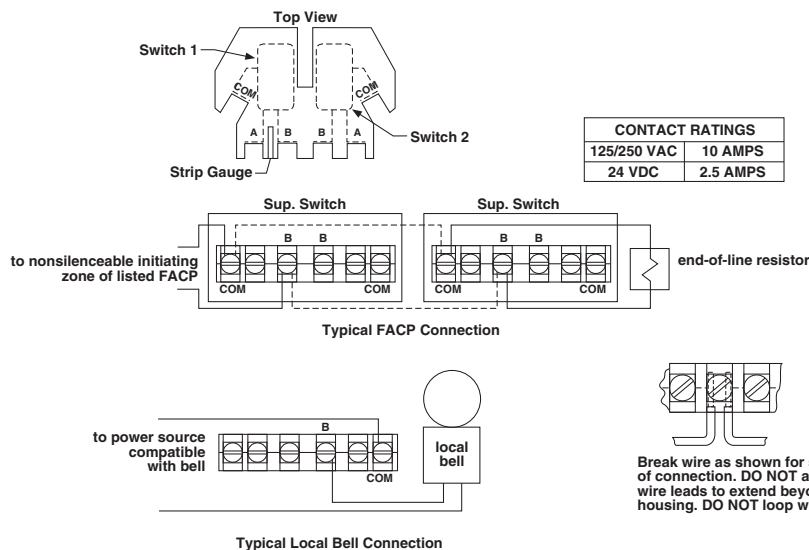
Top View

Switch 1

COM

COM

A B B A

Switch 2

Strip Gauge

| CONTACT RATINGS | |
|---|---|
| 125/250 VAC | 10 AMPS |
| 24 VDC | 2.5 AMPS |

Sup. Switch

Sup. Switch

B B

B B

to nonsilenceable initiating zone of listed FACP

COM COM

COM COM

end-of-line resistor

Typical FACP Connection

B

to power source compatible with bell

COM

local bell

Break wire as shown for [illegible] of connection. DO NOT a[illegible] wire leads to extend beyo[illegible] housing. DO NOT loop w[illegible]

Typical Local Bell Connection